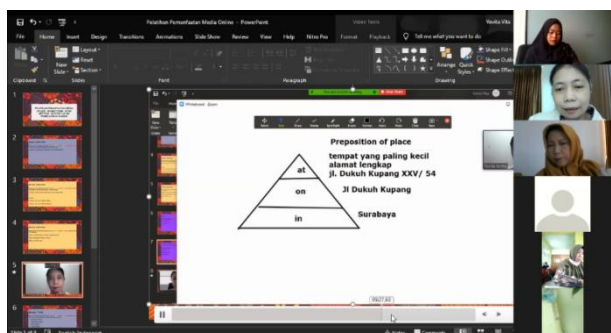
Pelatihan Pemanfaatan Media Online - PowerPoint

Vevita Vita

File Home Insert Design Transitions Animations Slide Show Review View Help Nitro Pro Format Playback Tell me what you want to do

Layout Reset Section New Slide

Clipboard Slides Font Paragraph Drawing

Arrange Quick Styles Shape Fill Shape Outline Shape Effects

Whiteboard - Zoom

Preposition of place

at

tempat yang paling kecil alamat lengkap jl. Dukuh Kupang XXV/ 54

on

Jl Dukuh Kupang

in

Surabaya

1
2
3
4
5
6